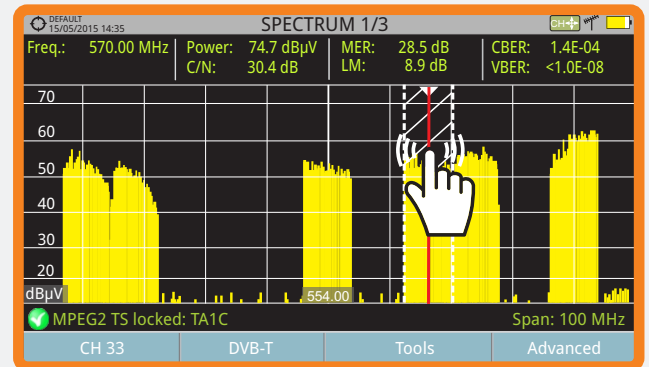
DEFAULT
15/05/2015 14:35

SPECTRUM 1/3

CH

Freq.: 570.00 MHz
Power: 74.7 dBµV
C/N: 30.4 dB
MER: 28.5 dB
LM: 8.9 dB
CBER: 1.4E-04
VBER: <1.0E-08

70
60
50
40
30
20
dBµV

554.00

MPEG2 TS locked: TA1C
Span: 100 MHz

CH 33
DVB-T
Tools
Advanced